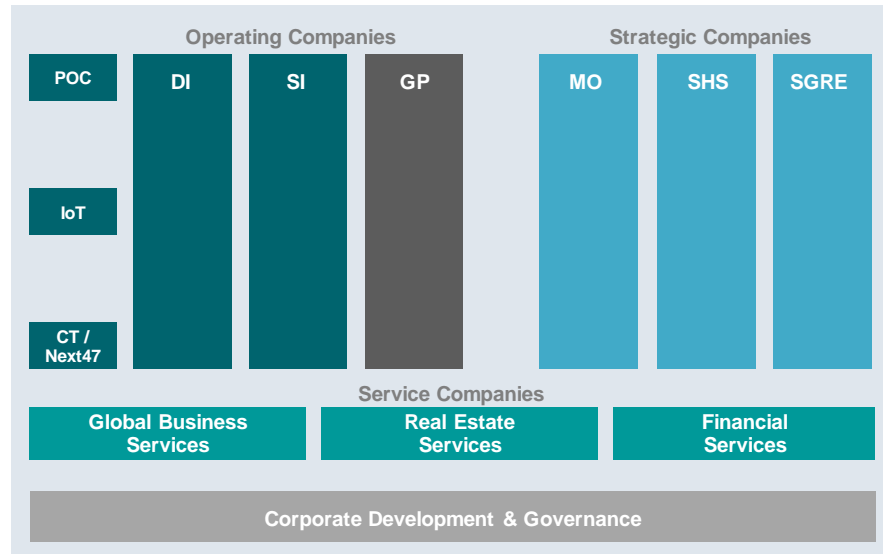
Operating Companies

Strategic Companies

POC

IoT

CT / Next47

DI

SI

GP

MO

SHS

SGRE

Service Companies

Global Business Services

Real Estate Services

Financial Services

Corporate Development & Governance